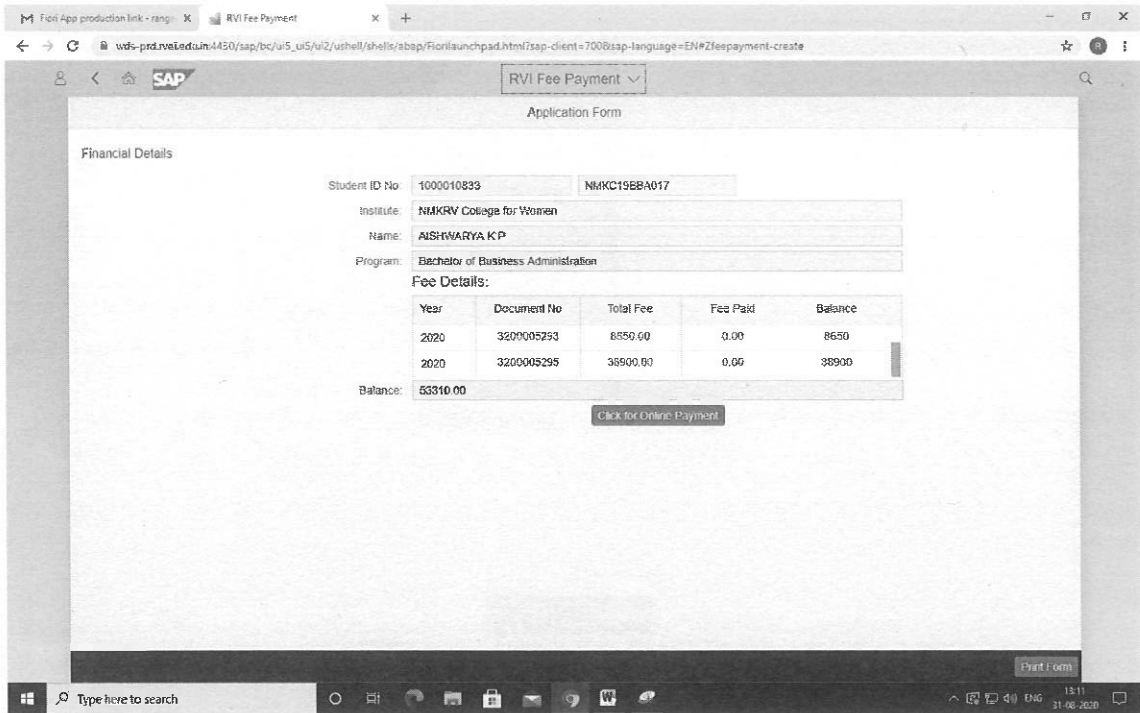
Fiori App production link - rang X RVI Fee Payment X +

wds-prd.rvei.edu.in:4430/sap/bc/ui5_ui5/ui2/ushell/shells/abap/Fiorilaunchpad.html?sap-client=700&sap-language=EN#Zfeepayment-create

SAP RVI Fee Payment

Application Form

Financial Details

Student ID No: 1000010833 NMKC19BBA017

Institute: NMKRV College for Women

Name: AISHWARYA K P

Program: Bachelor of Business Administration

Fee Details:

| Year | Document No | Total Fee | Fee Paid | Balance |
|---|---|---|---|---|
| 2020 | 3200005293 | 8650.00 | 0.00 | 8650 |
| 2020 | 3200005295 | 38900.00 | 0.00 | 38900 |

Balance: 53310.00

Click for Online Payment

Print Form

Type here to search

ENG 13:11 31-08-2020